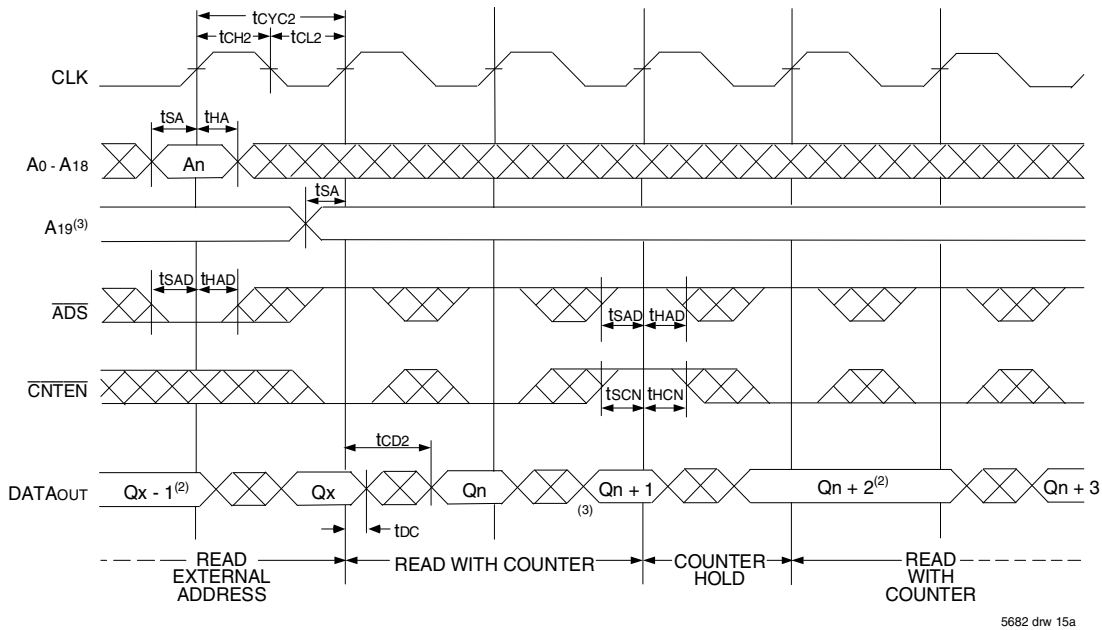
tCYC2
tCH2
tCL2
CLK
tSA
tHA
A0 - A18
An
tSA
A19$^{(3)}$
tSAD
tHAD
$\overline{ADS}$
tSAD
tHAD
$\overline{CNTEN}$
tSCN
tHCN
tCD2
DATAOUT
Qx - 1$^{(2)}$
Qx
Qn
Qn + 1
Qn + 2$^{(2)}$
Qn + 3
(3)
tDC
READ EXTERNAL ADDRESS
READ WITH COUNTER
COUNTER HOLD
READ WITH COUNTER
5682 drw 15a